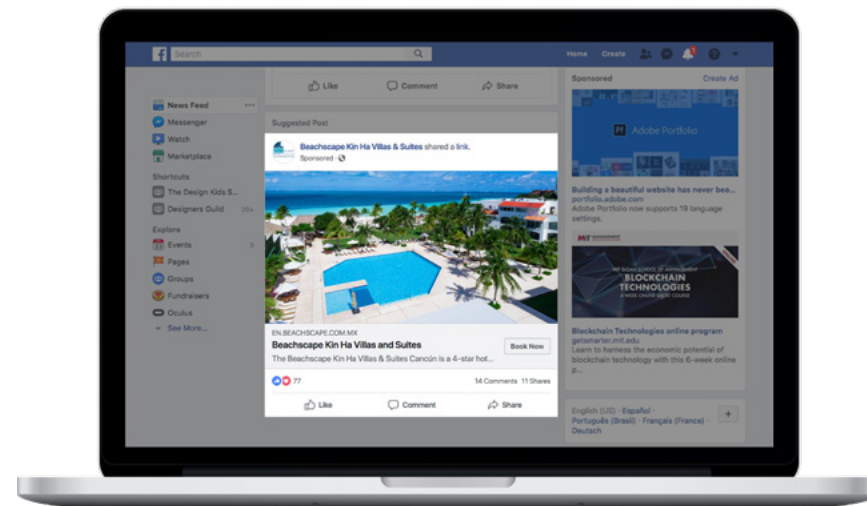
Search

Home Create

Like Comment Share

News Feed
Messenger
Watch
Marketplace

Shortcuts
The Design Kids S...
Designers Guild 20+

Explore
Events 3
Pages
Groups
Fundraisers
Oculus
See More...

Suggested Post

Beachscape Kin Ha Villas & Suites shared a link.
Sponsored

EN.BEACHSCAPE.COM.MX
Beachscape Kin Ha Villas and Suites
The Beachscape Kin Ha Villas & Suites Cancún is a 4-star hot...
Book Now

77
14 Comments 11 Shares

Like Comment Share

Sponsored Create Ad

Adobe Portfolio

Building a beautiful website has never been...
portfolio.adobe.com
Adobe Portfolio now supports 19 language settings.

BLOCKCHAIN TECHNOLOGIES

Blockchain Technologies online program
getsmarter.mit.edu
Learn to harness the economic potential of blockchain technology with this 6-week online p...

English (US) · Español · Português (Brasil) · Français (France) · Deutsch